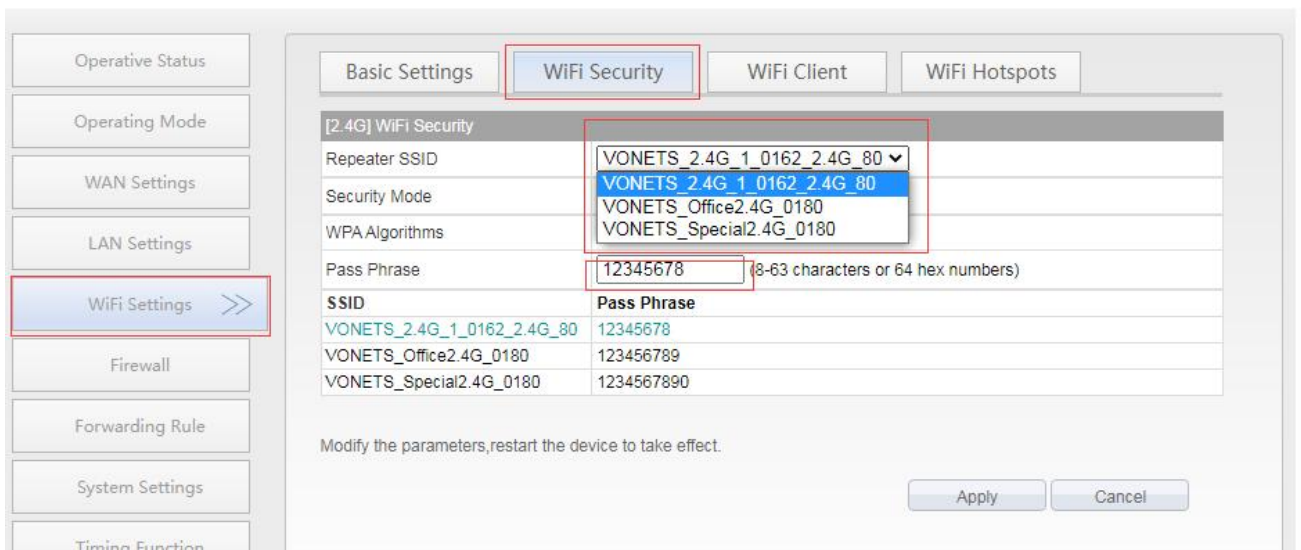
Operative Status

Operating Mode

WAN Settings

LAN Settings

WiFi Settings >>

Firewall

Forwarding Rule

System Settings

Timing Function

Basic Settings | WiFi Security | WiFi Client | WiFi Hotspots

[2.4G] WiFi Security

Repeater SSID | VONETS_2.4G_1_0162_2.4G_80

VONETS_2.4G_1_0162_2.4G_80
VONETS_Office2.4G_0180
VONETS_Special2.4G_0180

Security Mode

WPA Algorithms

Pass Phrase | 12345678 (8-63 characters or 64 hex numbers)

| SSID | Pass Phrase |
|---|---|
| VONETS_2.4G_1_0162_2.4G_80 | 12345678 |
| VONETS_Office2.4G_0180 | 123456789 |
| VONETS_Special2.4G_0180 | 1234567890 |

Modify the parameters,restart the device to take effect.

Apply Cancel